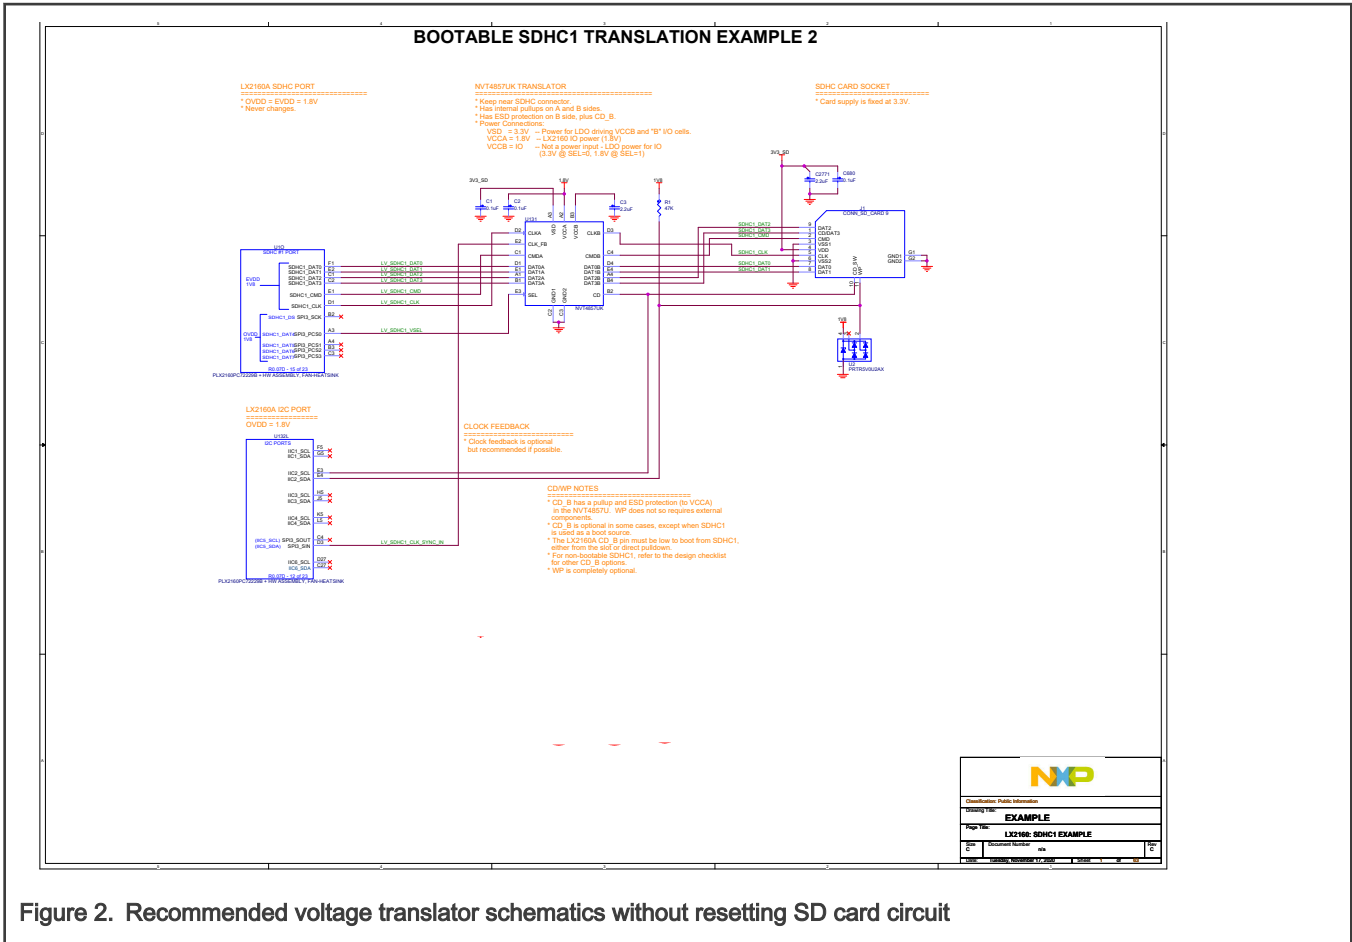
BOOTABLE SDHC1 TRANSLATION EXAMPLE 2

LX2160A SDHC PORT
* OVDD = EVDD = 1.8V
* Never changes.

NVT4857UK TRANSLATOR
* Keep near SDHC connector.
* Has internal pullups on A and B sides.
* Has ESD protection on B side, plus CD_B.
* Power Connections:
VSD = 3.3V -- Power for LDO driving VCCB and "B" I/O cells.
VCCA = 1.8V -- LX2160 IO power (1.8V)
VCCB = IO -- Not a power input - LDO power for IO (3.3V @ SEL=0, 1.8V @ SEL=1)

SDHC CARD SOCKET
* Card supply is fixed at 3.3V.

3V3_SD
C2771 2.2uF
C880 0.1uF
3V3_SD
C1 0.1uF
C2 0.1uF
1.8V
C3 2.2uF
1V8
R1 47K
U131
D2 CLKA
E2 CLK_FB
C1 CMDA
D1 DAT0A
E1 DAT1A
A1 DAT2A
B1 DAT3A
E3 SEL
VSD VCCA VCCB
CLKB D3
CMDB C4
DAT0B D4
DAT1B E4
DAT2B A4
DAT3B B4
CD B2
GND1 GND2
NVT4857UK
SDHC1_DAT2
SDHC1_DAT3
SDHC1_CMD
SDHC1_CLK
SDHC1_DAT0
SDHC1_DAT1
J1
CONN_SD_CARD 9
DAT2
CD/DAT3
CMD
VSS1
VDD
CLK
VSS2
DAT0
DAT1
CD_SW
WP
GND1 G1
GND2 G2
U2
PRTR5V0U2AX
U1O
SDHC IP1 PORT
EVDD 1V8
SDHC1_DAT0 F1
SDHC1_DAT1 E2
SDHC1_DAT2 C1
SDHC1_DAT3 C2
SDHC1_CMD E1
SDHC1_CLK D1
SDHC1_DS SPI3_SCK B2
OVDD 1V8
SDHC1_DAT4 SPI3_PCS0 A3
SDHC1_DAT5 SPI3_PCS1 A4
SDHC1_DAT6 SPI3_PCS2 B3
SDHC1_DAT7 SPI3_PCS3 C3
LV_SDHC1_DAT0
LV_SDHC1_DAT1
LV_SDHC1_DAT2
LV_SDHC1_DAT3
LV_SDHC1_CMD
LV_SDHC1_CLK
LV_SDHC1_VSEL
R0.07D - 15 of 23
PLX2160PC7222BB + HW ASSEMBLY, FAN-HEATSINK

LX2160A I2C PORT
OVDD = 1.8V
U132L
I2C PORTS
IIC1_SCL F5
IIC1_SDA G5
IIC2_SCL E3
IIC2_SDA E4
IIC3_SCL H5
IIC3_SDA J5
IIC4_SCL K5
IIC4_SDA L5
(IIC5_SCL) SPI3_SOUT C4
(IIC5_SDA) SPI3_SIN D5
IIC6_SCL D27
IIC6_SDA C27
LV_SDHC1_CLK_SYNC_IN
R0.07D - 12 of 23
PLX2160PC7222BB + HW ASSEMBLY, FAN-HEATSINK

CLOCK FEEDBACK
* Clock feedback is optional but recommended if possible.

CD/WP NOTES
* CD_B has a pullup and ESD protection (to VCCA) in the NVT4857U. WP does not so requires external components.
* CD_B is optional in some cases, except when SDHC1 is used as a boot source.
* The LX2160A CD_B pin must be low to boot from SDHC1, either from the slot or direct pulldown.
* For non-bootable SDHC1, refer to the design checklist for other CD_B options.
* WP is completely optional.

NXP
Classification: Public Information
Drawing Title:
EXAMPLE
Page Title:
LX2160: SDHC1 EXAMPLE
Size C
Document Number n/a
Rev C
Date: Tuesday, November 17, 2020
Sheet 1 of 50

Figure 2. Recommended voltage translator schematics without resetting SD card circuit